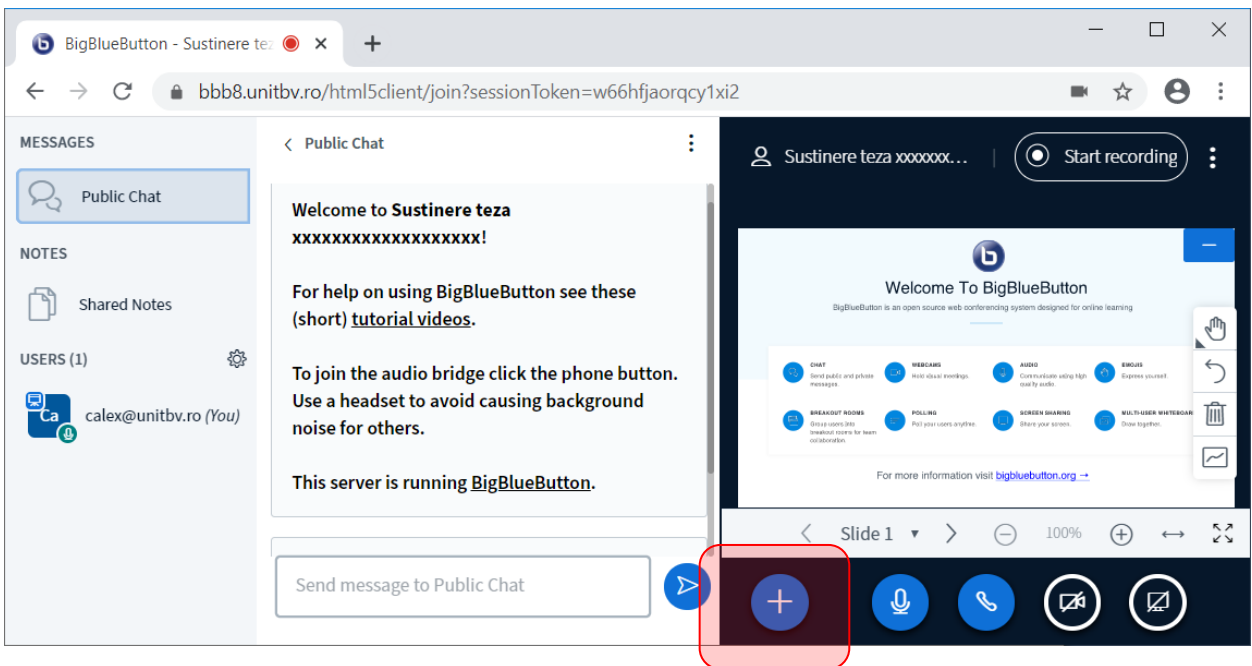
BigBlueButton - Sustinere te

bbb8.unitbv.ro/html5client/join?sessionToken=w66hfjaorqcy1xi2

MESSAGES

Public Chat

NOTES

Shared Notes

USERS (1)

Ca

calex@unitbv.ro (You)

Public Chat

Welcome to **Sustinere teza xxxxxxxxxxxxxxxxxxx**!

For help on using BigBlueButton see these (short) tutorial videos.

To join the audio bridge click the phone button. Use a headset to avoid causing background noise for others.

This server is running BigBlueButton.

Send message to Public Chat

Sustinere teza xxxxxxx...

Start recording

Welcome To BigBlueButton

BigBlueButton is an open source web conferencing system designed for online learning

CHAT
Send public and private messages.

WEBCAMS
Hold visual meetings.

AUDIO
Communicate using high quality audio.

EMOJIS
Express yourself.

BREAKOUT ROOMS
Group users into breakout rooms for team collaboration.

POLLING
Poll your users anytime.

SCREEN SHARING
Share your screen.

MULTI-USER WHITEBOARD
Draw together.

For more information visit bigbluebutton.org →

Slide 1

100%